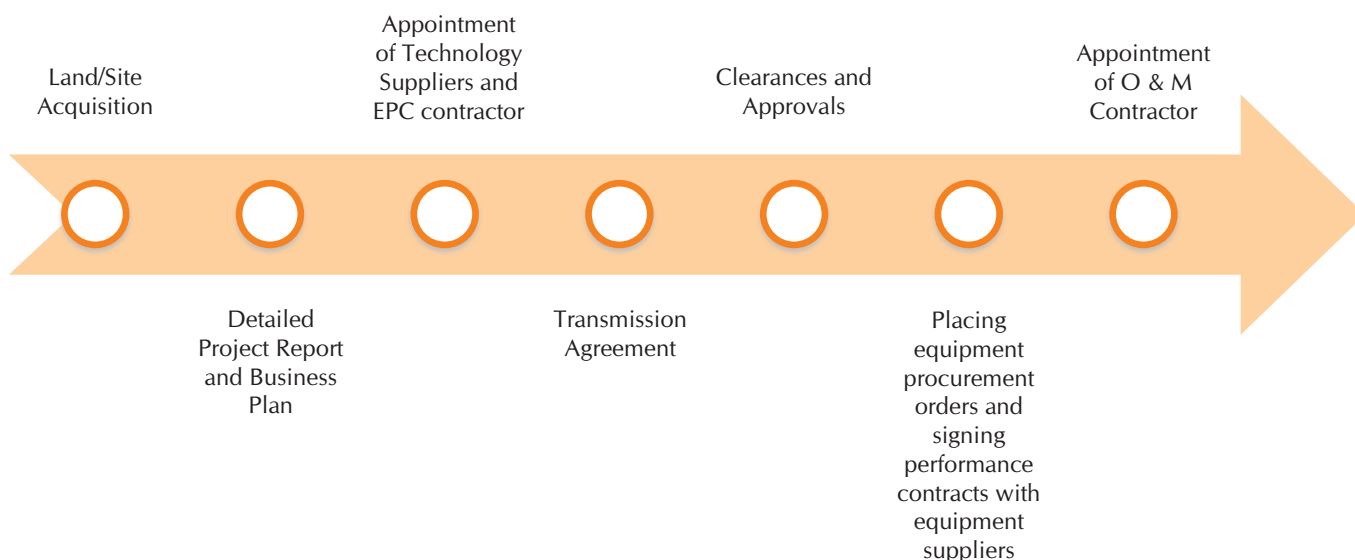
Land/Site Acquisition

Detailed Project Report and Business Plan

Appointment of Technology Suppliers and EPC contractor

Transmission Agreement

Clearances and Approvals

Placing equipment procurement orders and signing performance contracts with equipment suppliers

Appointment of O & M Contractor